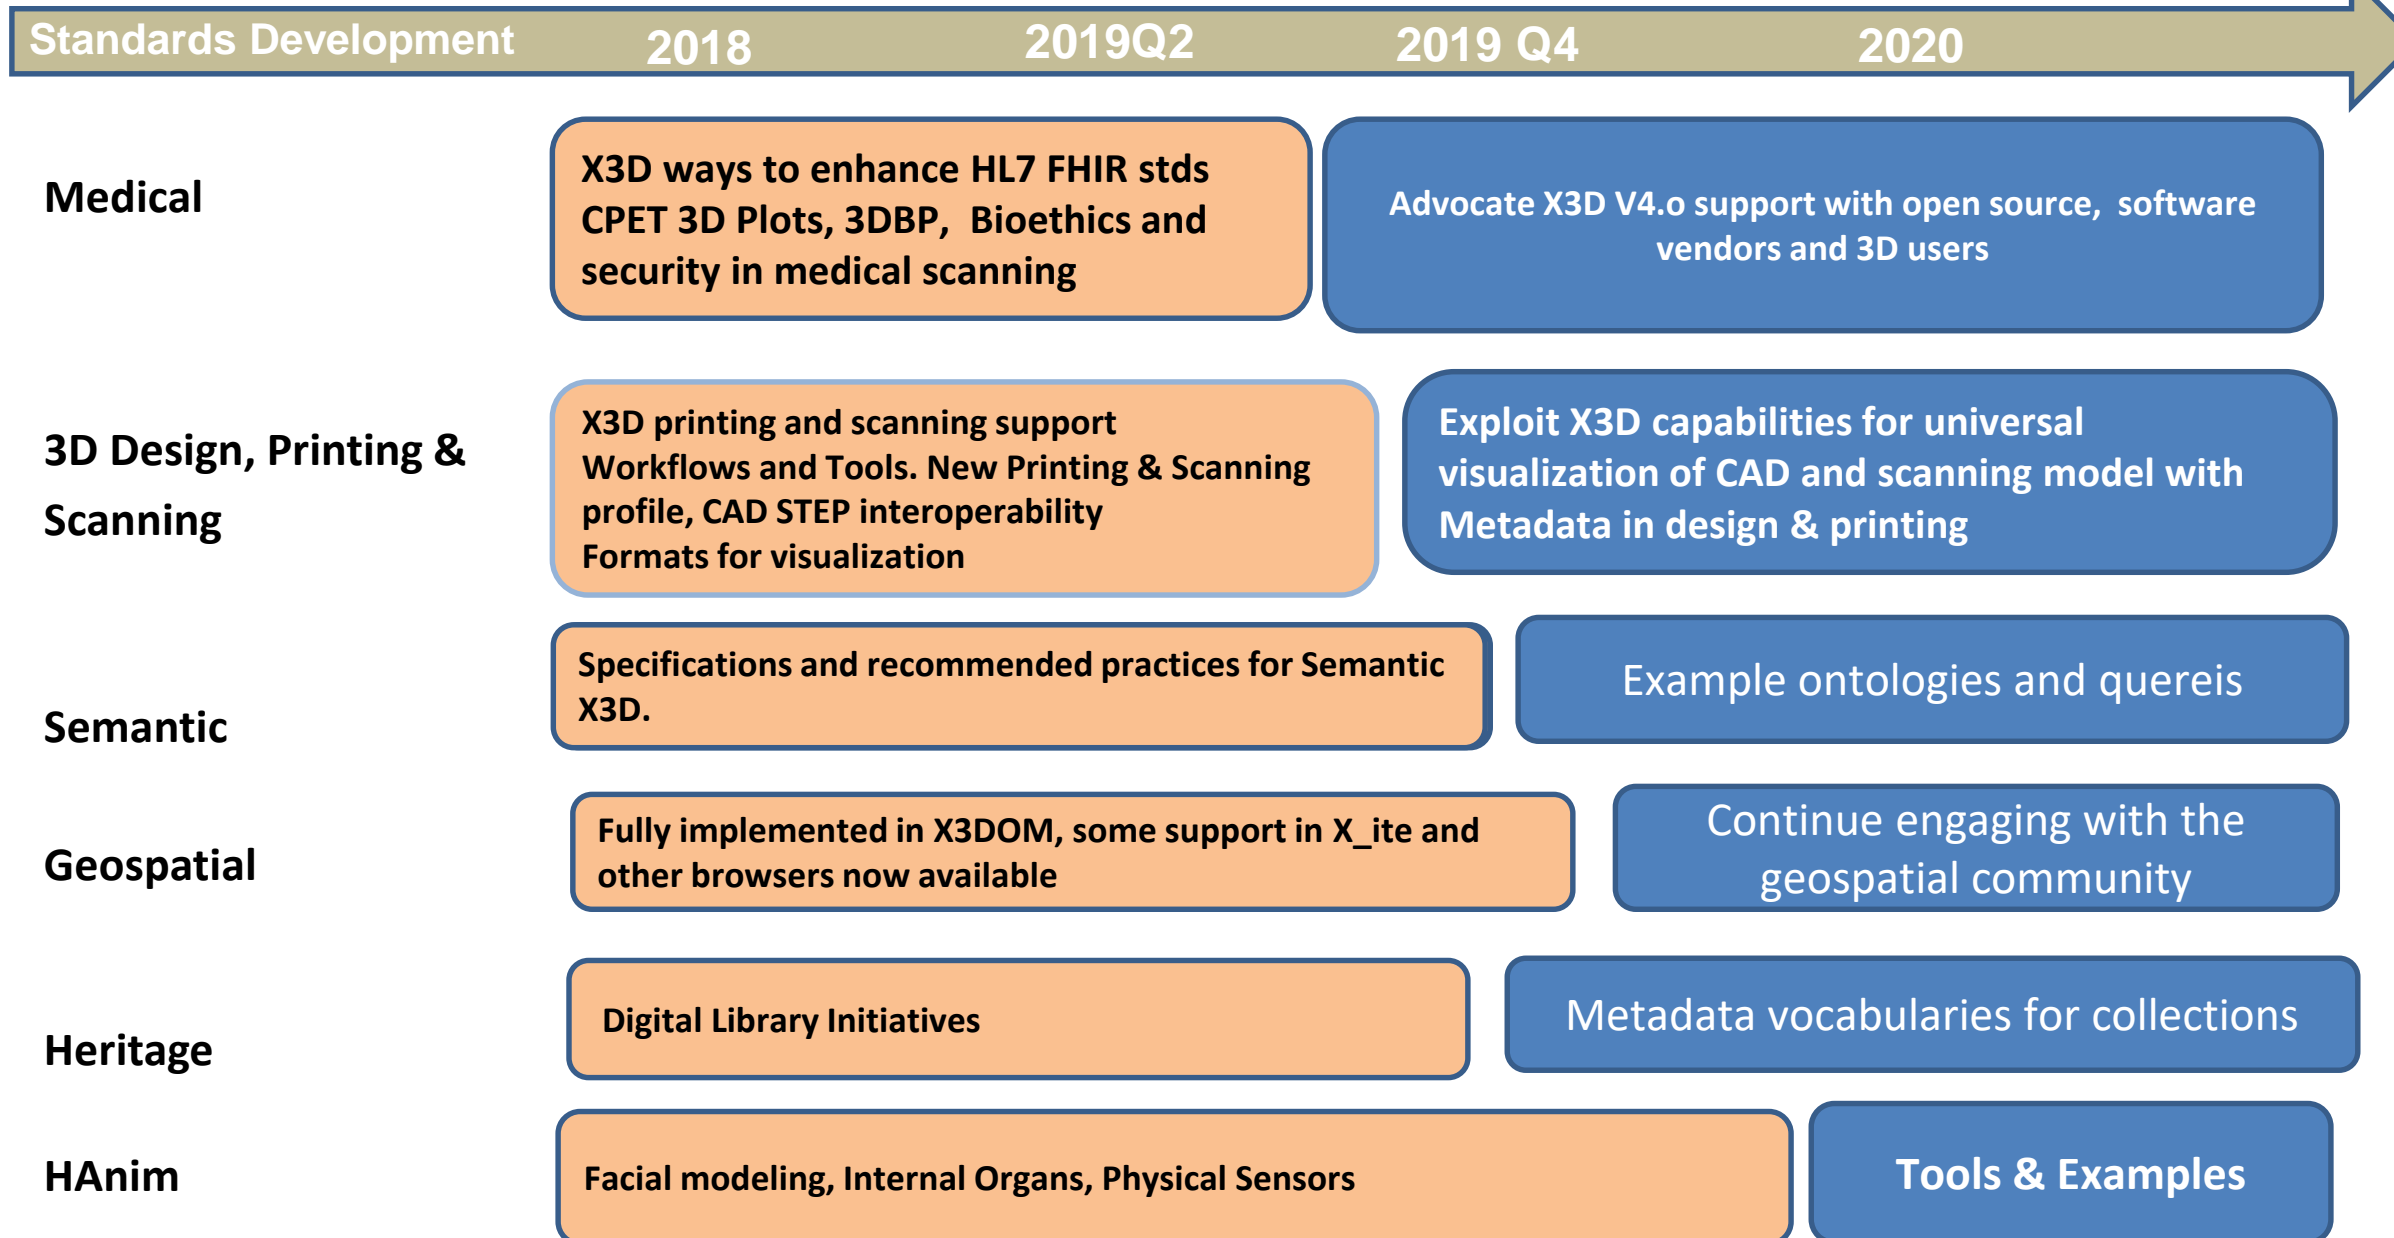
Standards Development 2018 2019Q2 2019 Q4 2020

Medical

X3D ways to enhance HL7 FHIR stds CPET 3D Plots, 3DBP, Bioethics and security in medical scanning

Advocate X3D V4.o support with open source, software vendors and 3D users

3D Design, Printing & Scanning

X3D printing and scanning support Workflows and Tools. New Printing & Scanning profile, CAD STEP interoperability Formats for visualization

Exploit X3D capabilities for universal visualization of CAD and scanning model with Metadata in design & printing

Semantic

Specifications and recommended practices for Semantic X3D.

Example ontologies and quereis

Geospatial

Fully implemented in X3DOM, some support in X_ite and other browsers now available

Continue engaging with the geospatial community

Heritage

Digital Library Initiatives

Metadata vocabularies for collections

HAnim

Facial modeling, Internal Organs, Physical Sensors

Tools & Examples